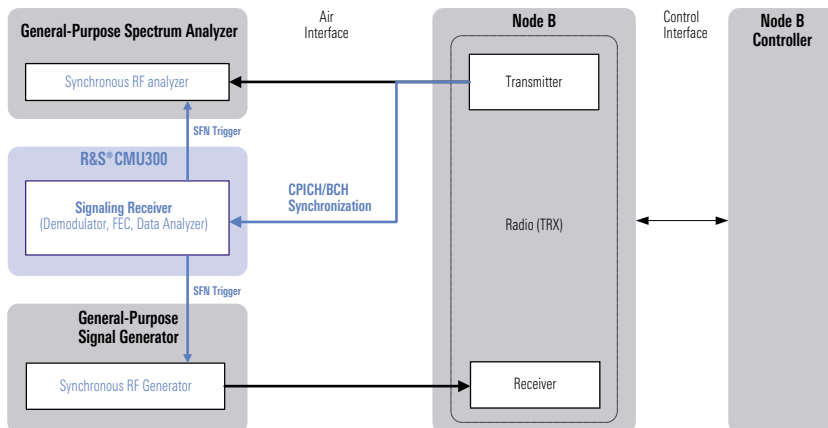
General-Purpose Spectrum Analyzer

Synchronous RF analyzer

Air Interface

Node B

Transmitter

Control Interface

Node B Controller

SFN Trigger

R&S®CMU300

Signaling Receiver
(Demodulator, FEC, Data Analyzer)

CPICH/BCH Synchronization

Radio (TRX)

SFN Trigger

General-Purpose Signal Generator

Synchronous RF Generator

Receiver